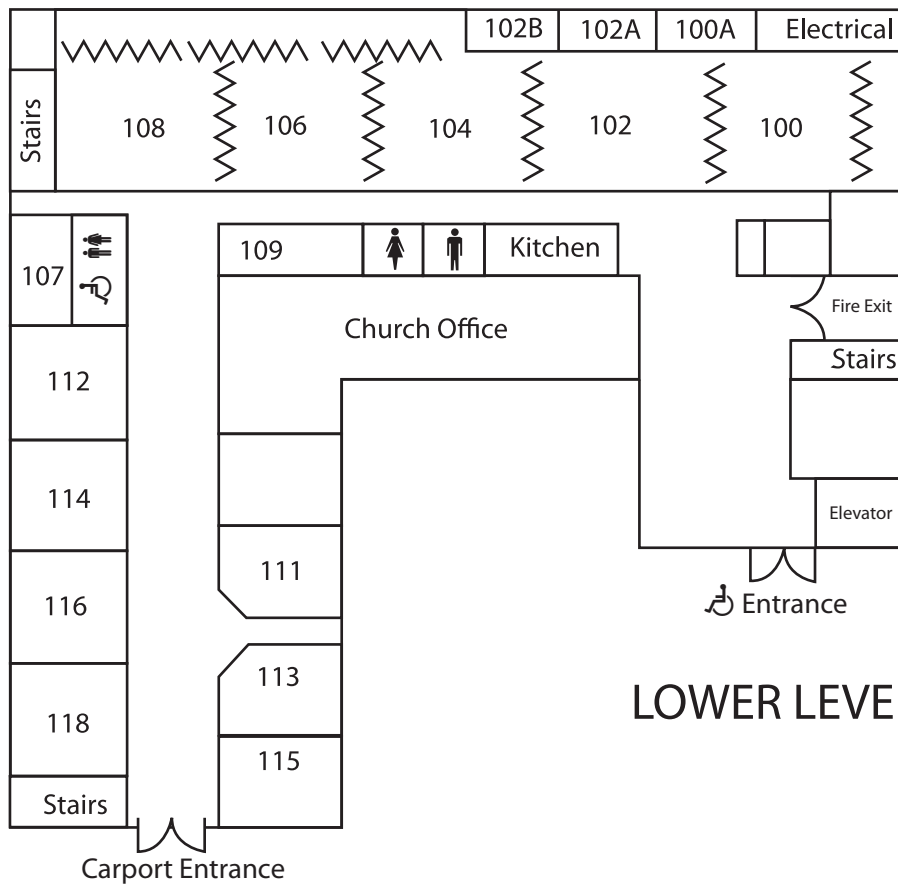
102B 102A 100A Electrical

Stairs

108

106

104

102

100

107

109

Kitchen

Church Office

Fire Exit

Stairs

112

114

116

118

Stairs

111

113

115

Elevator

Entrance

LOWER LEVE

Carport Entrance